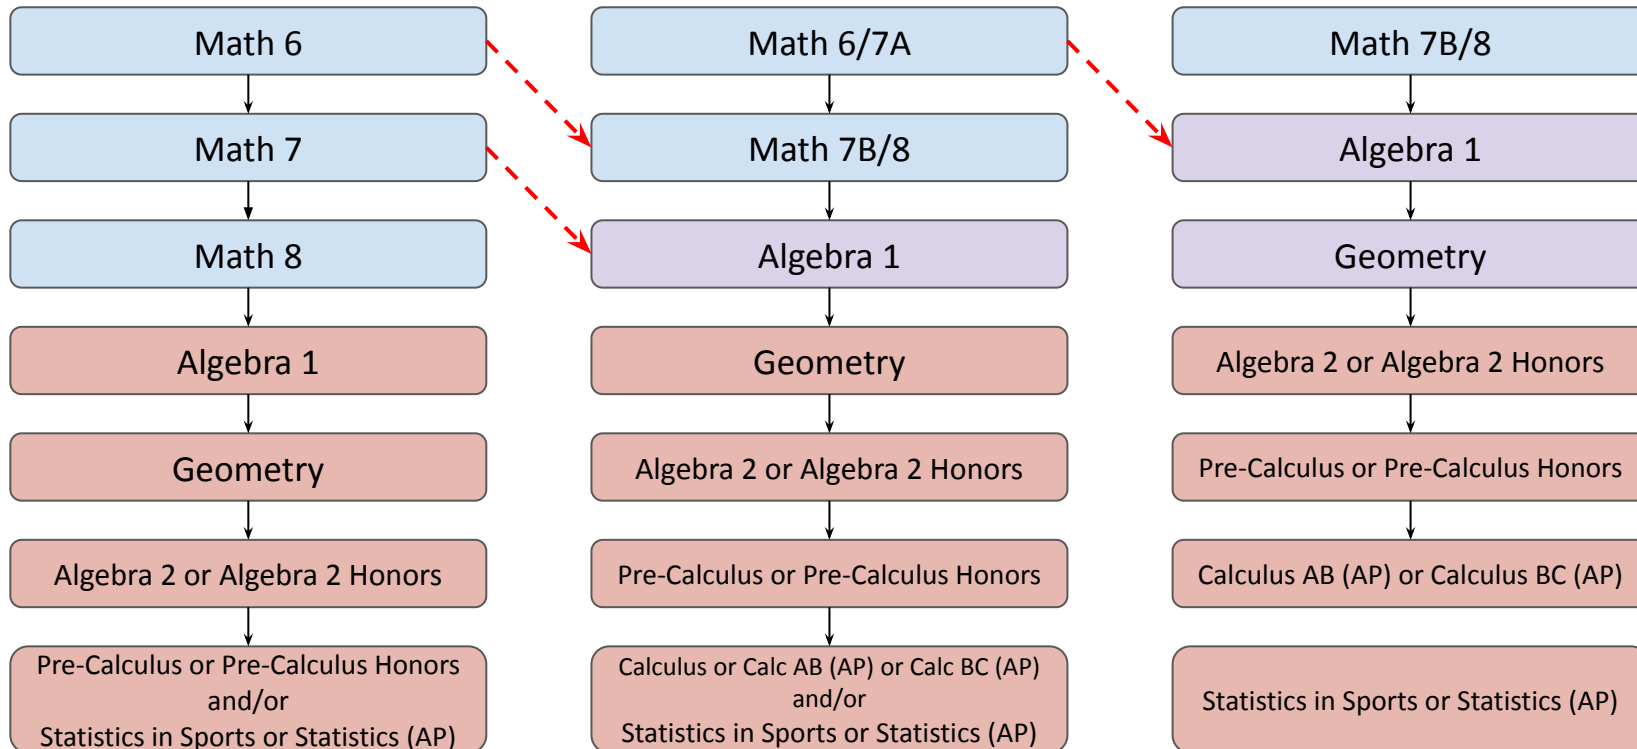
Math 6

Math 7

Math 8

Algebra 1

Geometry

Algebra 2 or Algebra 2 Honors

Pre-Calculus or Pre-Calculus Honors and/or Statistics in Sports or Statistics (AP)

Math 6/7A

Math 7B/8

Algebra 1

Geometry

Algebra 2 or Algebra 2 Honors

Pre-Calculus or Pre-Calculus Honors

Calculus or Calc AB (AP) or Calc BC (AP) and/or Statistics in Sports or Statistics (AP)

Math 7B/8

Algebra 1

Geometry

Algebra 2 or Algebra 2 Honors

Pre-Calculus or Pre-Calculus Honors

Calculus AB (AP) or Calculus BC (AP)

Statistics in Sports or Statistics (AP)